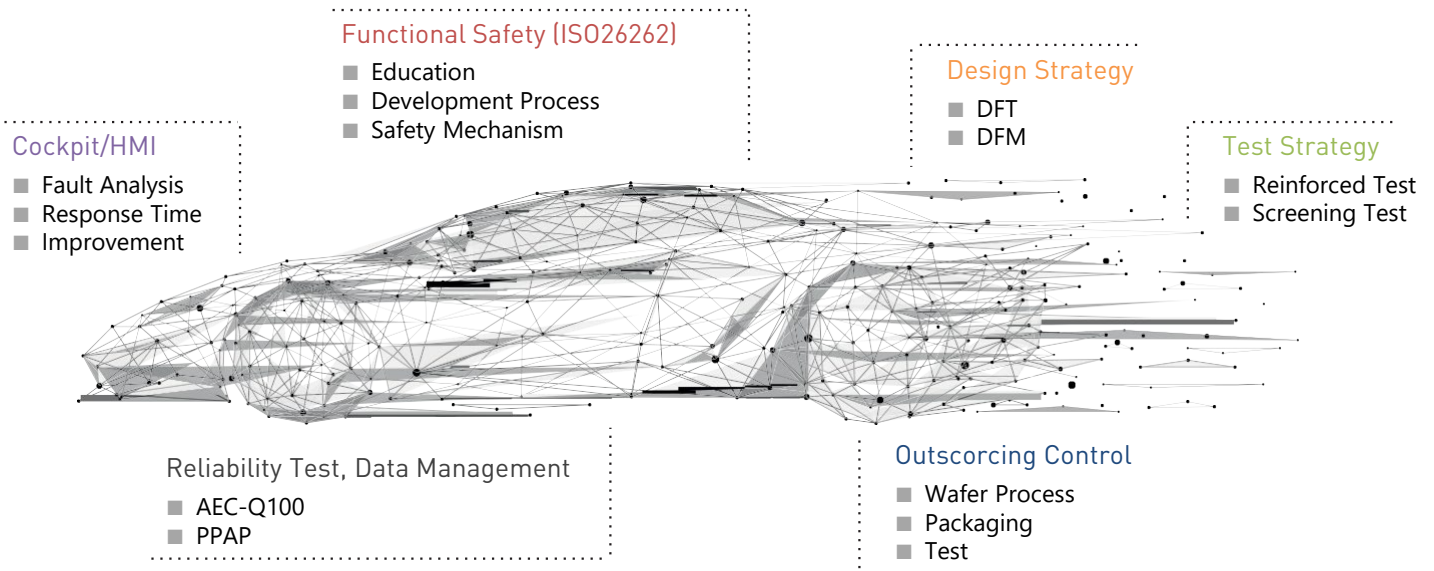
Functional Safety (ISO26262)
■ Education
■ Development Process
■ Safety Mechanism

Design Strategy
■ DFT
■ DFM

Cockpit/HMI
■ Fault Analysis
■ Response Time
■ Improvement

Test Strategy
■ Reinforced Test
■ Screening Test

Reliability Test, Data Management
■ AEC-Q100
■ PPAP

Outscorcing Control
■ Wafer Process
■ Packaging
■ Test